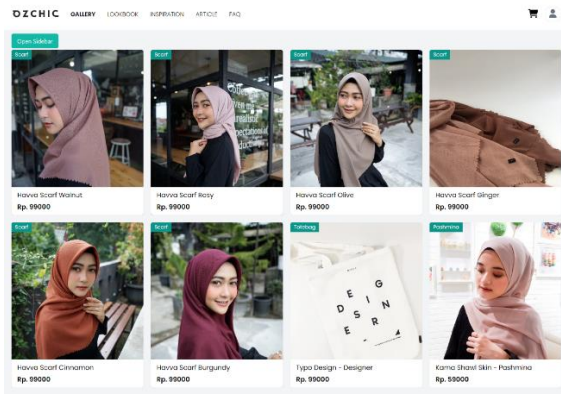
OZCHIC GALLERY LOOKBOOK INSPIRATION ARTICLE FAQ

Open Sidebar

Scarf
Havva Scarf Walnut
Rp. 99000

Scarf
Havva Scarf Rosy
Rp. 99000

Scarf
Havva Scarf Olive
Rp. 99000

Scarf
Havva Scarf Ginger
Rp. 99000

Scarf
Havva Scarf Cinnamon
Rp. 99000

Scarf
Havva Scarf Burgundy
Rp. 99000

Totebag
D E S I G N E R
Typo Design - Designer
Rp. 99000

Pashmina
Kama Shawl Skin - Pashmina
Rp. 59000